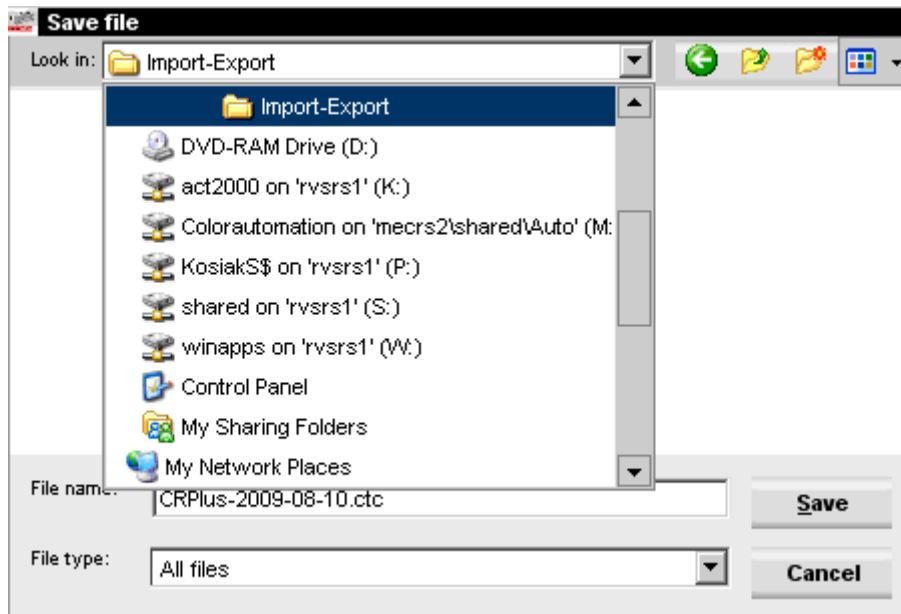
Save file

Look in: Import-Export

Import-Export

DVD-RAM Drive (D:)

act2000 on 'rvsrs1' (K:)

Colorautomation on 'mecrs2\shared\Auto' (M:

KosiakS$ on 'rvsrs1' (P:)

shared on 'rvsrs1' (S:)

winapps on 'rvsrs1' (W:)

Control Panel

My Sharing Folders

My Network Places

File name: CRPlus-2009-08-10.ctc

Save

File type: All files

Cancel